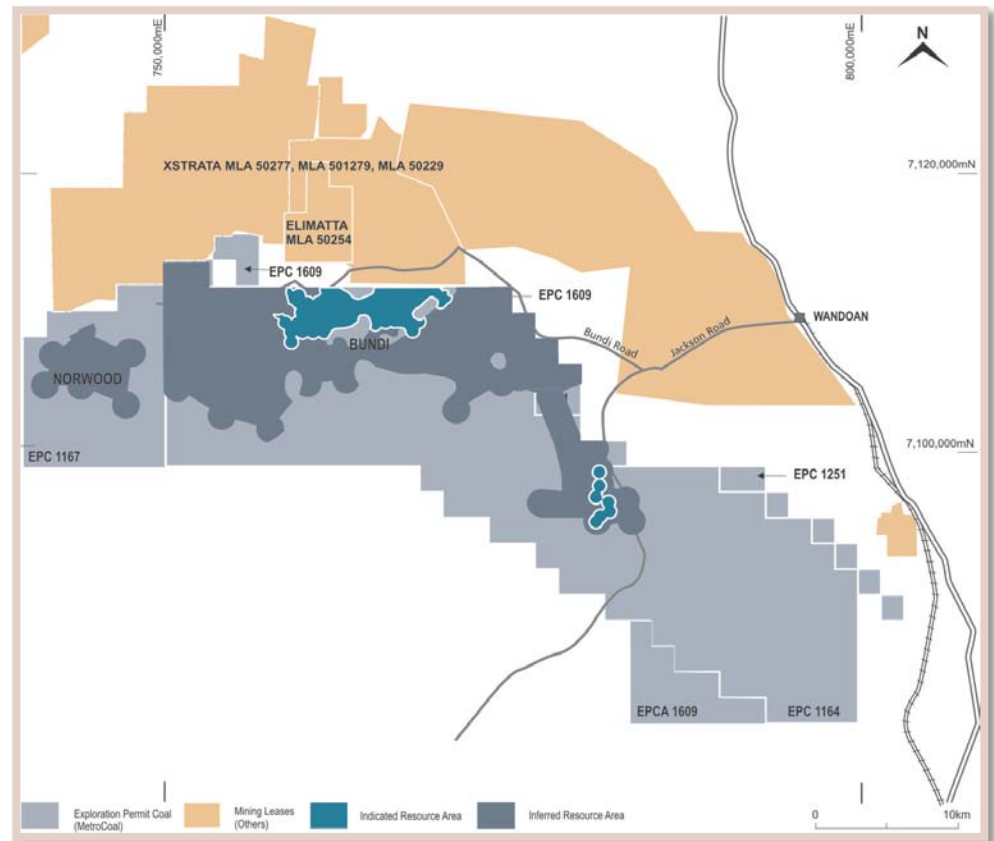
750,000mE

800,000mE

N

7,120,000mN

XSTRATA MLA 50277, MLA 501279, MLA 50229

ELIMATTA
MLA 50254

EPC 1609

EPC 1609

WANDOAN

Bundi Road

Jackson Road

BUNDI

NORWOOD

7,100,000mN

EPC 1167

EPC 1251

EPCA 1609

EPC 1164

Exploration Permit Coal (MetroCoal)

Mining Leases (Others)

Indicated Resource Area

Inferred Resource Area

0

10km